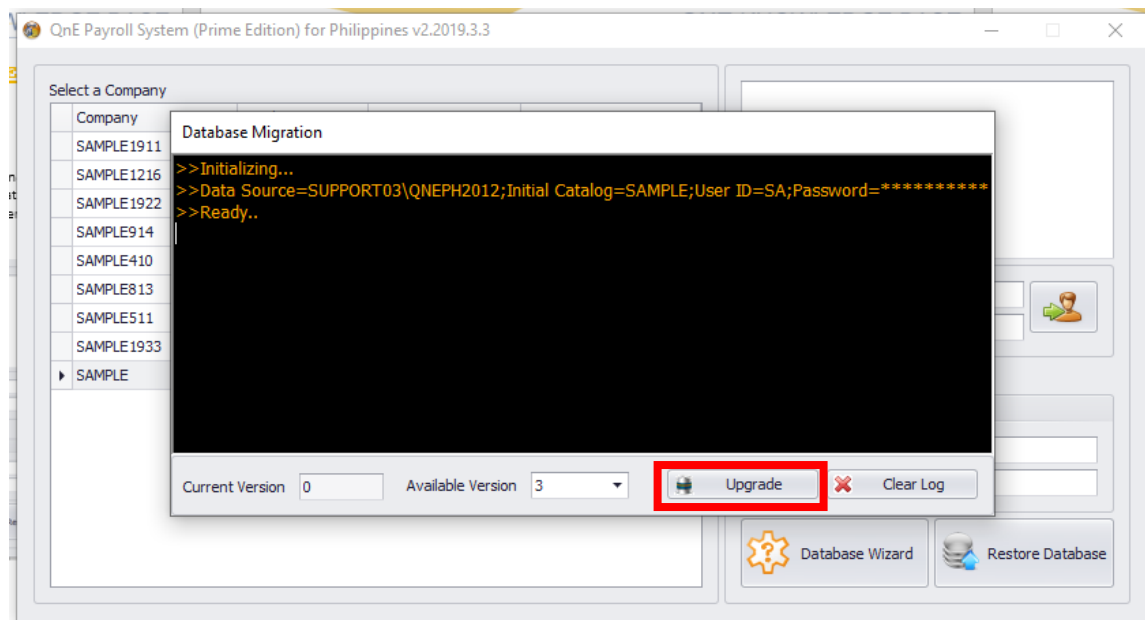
QnE Payroll System (Prime Edition) for Philippines v2.2019.3.3

Select a Company

| Company |
|---|
| SAMPLE1911 |
| SAMPLE1216 |
| SAMPLE1922 |
| SAMPLE914 |
| SAMPLE410 |
| SAMPLE813 |
| SAMPLE511 |
| SAMPLE1933 |
| SAMPLE |

Database Migration

>>Initializing...
>>Data Source=SUPPORT03\QNEPH2012;Initial Catalog=SAMPLE;User ID=SA;Password=**********
>>Ready..

Current Version 0
Available Version 3
Upgrade
Clear Log

Database Wizard
Restore Database